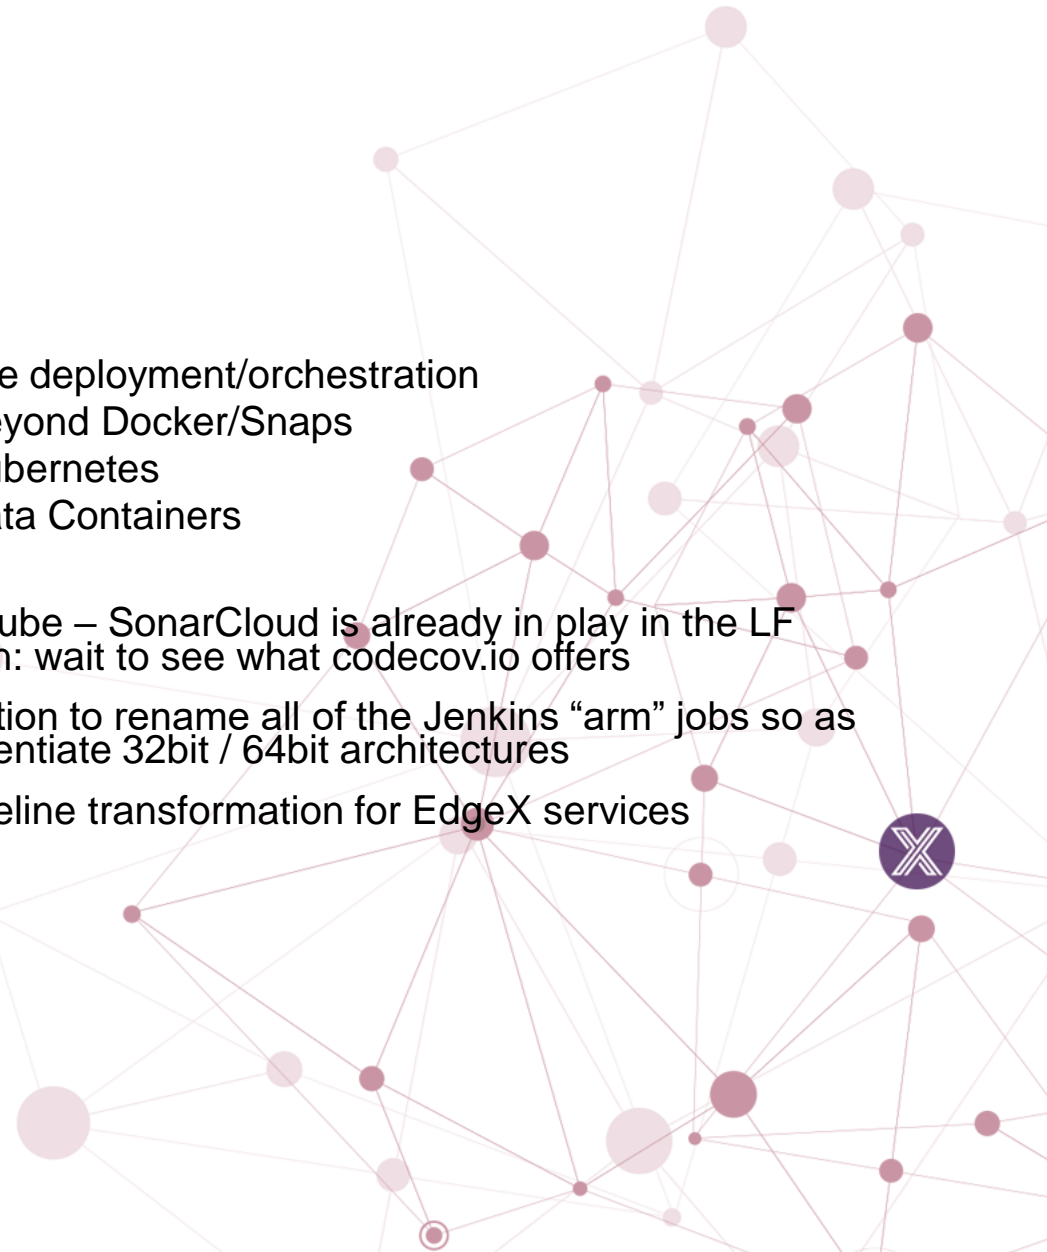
e deployment/orchestration
eyond Docker/Snaps
ubernetes
ata Containers

ube – SonarCloud is already in play in the LF
n: wait to see what codecov.io offers

tion to rename all of the Jenkins “arm” jobs so as
entiate 32bit / 64bit architectures

eline transformation for EdgeX services